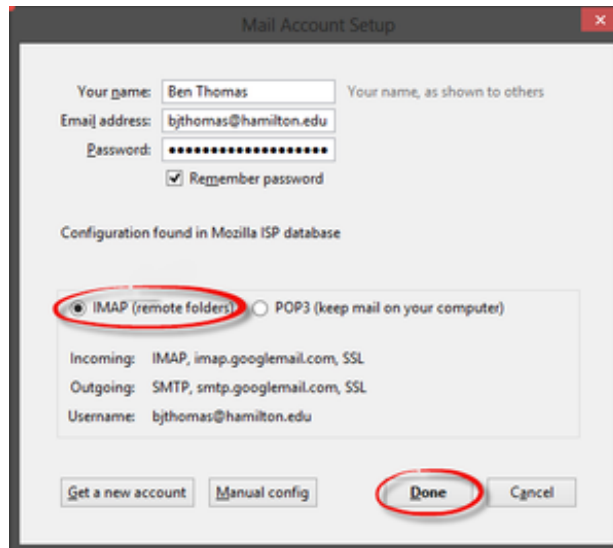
Mail Account Setup

Your name: Ben Thomas
Your name, as shown to others
Email address: bjthomas@hamilton.edu
Password: ••••••••••••••••••••
Remember password

Configuration found in Mozilla ISP database

IMAP (remote folders)
POP3 (keep mail on your computer)

Incoming: IMAP, imap.googlemail.com, SSL
Outgoing: SMTP, smtp.googlemail.com, SSL
Username: bjthomas@hamilton.edu

Get a new account
Manual config
Done
Cancel